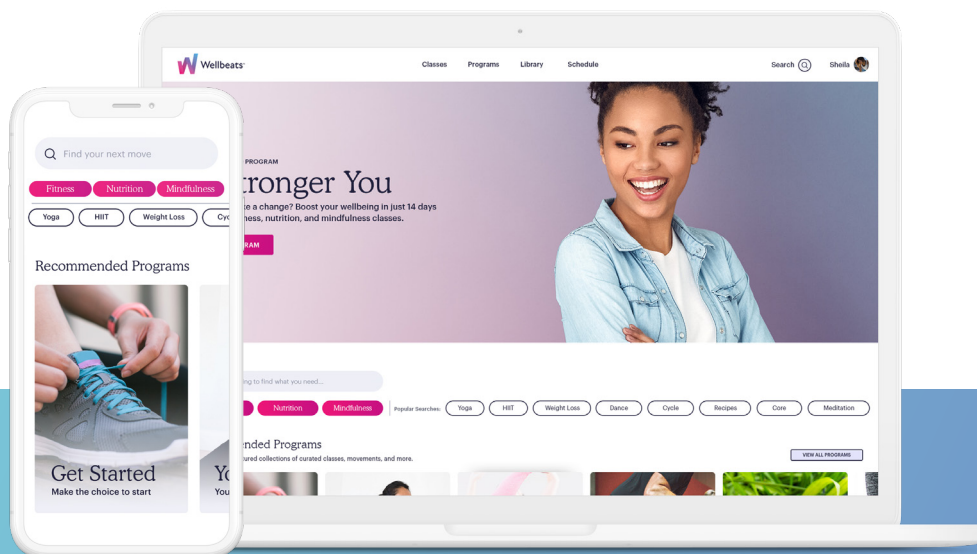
Wellbeats

Classes Programs Library Schedule

Search

Sheila

PROGRAM

tronger You

e a change? Boost your wellbeing in just 14 days ness, nutrition, and mindfulness classes.

RAM

ng to find what you need...

Nutrition Mindfulness

Popular Searches: Yoga HIIT Weight Loss Dance Cycle Recipes Core Meditation

ended Programs

ured collections of curated classes, movements, and more.

VIEW ALL PROGRAMS

Find your next move

Fitness Nutrition Mindfulness

Yoga HIIT Weight Loss Cyc

Recommended Programs

Get Started

Make the choice to start

Yo

You